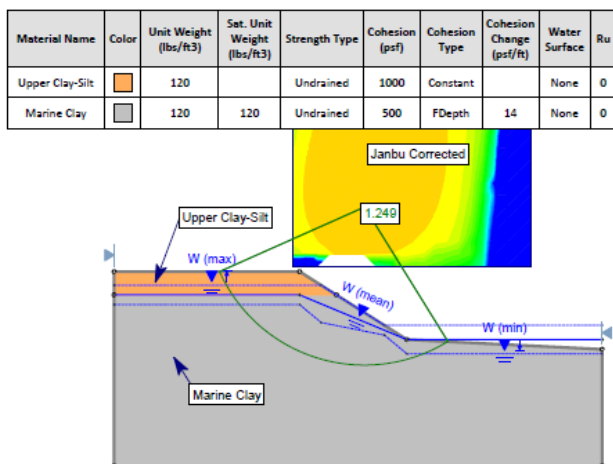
| Material Name | Color | Unit Weight (lbs/ft3) | Sat. Unit Weight (lbs/ft3) | Strength Type | Cohesion (psf) | Cohesion Type | Cohesion Change (psf/ft) | Water Surface | Ru |
|---|---|---|---|---|---|---|---|---|---|
| Upper Clay-Silt | | 120 | | Undrained | 1000 | Constant | | None | 0 |
| Marine Clay | | 120 | 120 | Undrained | 500 | FDepth | 14 | None | 0 |

Janbu Corrected

1.249

Upper Clay-Silt

W (max)

W (mean)

W (min)

Marine Clay